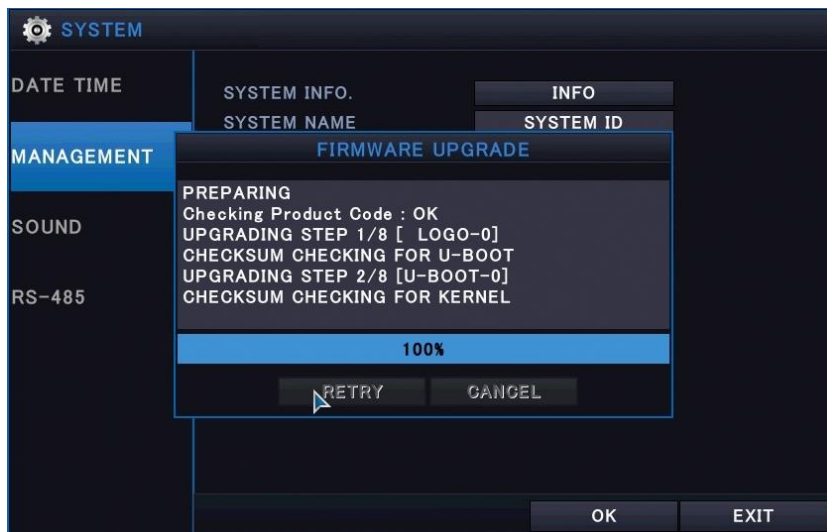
SYSTEM

DATE TIME

MANAGEMENT

SOUND

RS-485

SYSTEM INFO.
INFO

SYSTEM NAME
SYSTEM ID

FIRMWARE UPGRADE

PREPARING
Checking Product Code : OK
UPGRADING STEP 1/8 [ LOGO-0]
CHECKSUM CHECKING FOR U-BOOT
UPGRADING STEP 2/8 [U-BOOT-0]
CHECKSUM CHECKING FOR KERNEL

100%

RETRY
CANCEL

OK
EXIT